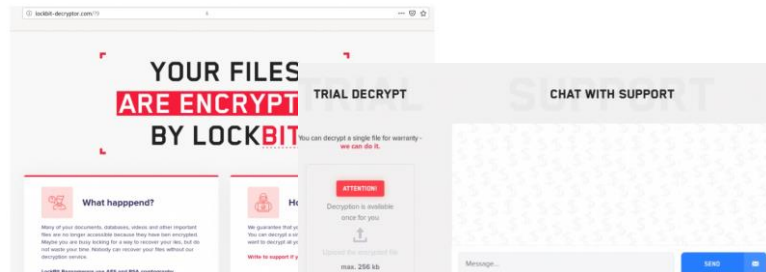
lockbit-decryptor.com/?/

YOUR FILES

ARE ENCRYPT

BY LOCKBIT

What happpend?

Many of your documents, databases, videos and other important files are no longer accessible because they have been encrypted. Maybe you are busy looking for a way to recover your files, but do not waste your time. Nobody can recover your files without our decryption service.

LockBit Ransomware use AES and RSA cryptography

Ho

We guarantee that yo You can decrypt a si want to decrypt all yo

Write to support if y

TRIAL DECRYPT

You can decrypt a single file for warranty - we can do it.

ATTENTION!

Decryption is available once for you

Upload the encrypted file

max. 256 kb

CHAT WITH SUPPORT

Message...

SEND